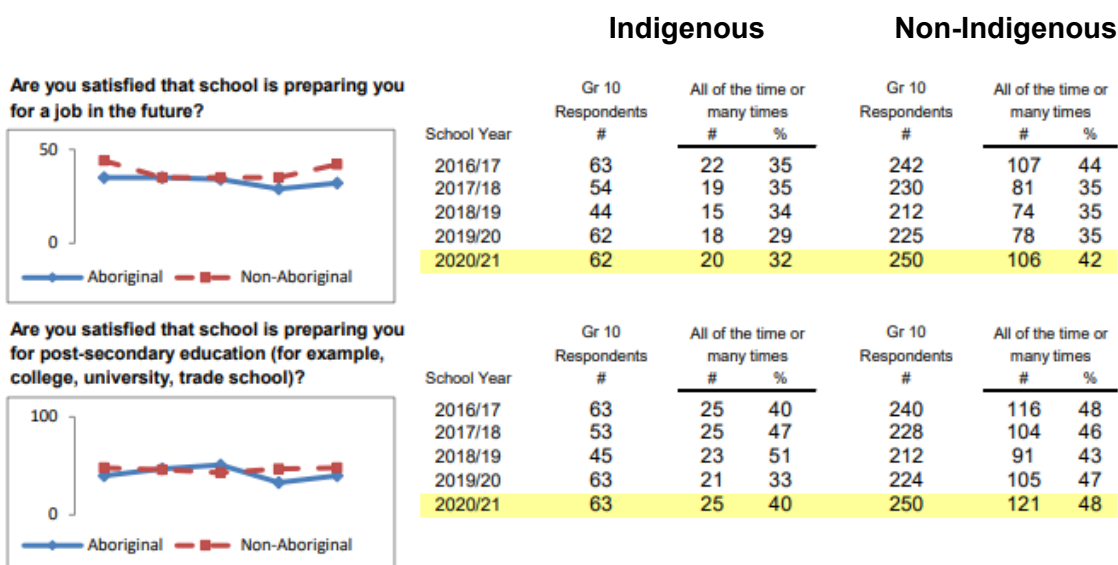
Indigenous Non-Indigenous

Are you satisfied that school is preparing you for a job in the future?

50
0
Aboriginal Non-Aboriginal

| School Year | Gr 10 Respondents # | All of the time or many times # | % | Gr 10 Respondents # | All of the time or many times # | % |
|---|---|---|---|---|---|---|
| 2016/17 | 63 | 22 | 35 | 242 | 107 | 44 |
| 2017/18 | 54 | 19 | 35 | 230 | 81 | 35 |
| 2018/19 | 44 | 15 | 34 | 212 | 74 | 35 |
| 2019/20 | 62 | 18 | 29 | 225 | 78 | 35 |
| 2020/21 | 62 | 20 | 32 | 250 | 106 | 42 |

Are you satisfied that school is preparing you for post-secondary education (for example, college, university, trade school)?

100
0
Aboriginal Non-Aboriginal

| School Year | Gr 10 Respondents # | All of the time or many times # | % | Gr 10 Respondents # | All of the time or many times # | % |
|---|---|---|---|---|---|---|
| 2016/17 | 63 | 25 | 40 | 240 | 116 | 48 |
| 2017/18 | 53 | 25 | 47 | 228 | 104 | 46 |
| 2018/19 | 45 | 23 | 51 | 212 | 91 | 43 |
| 2019/20 | 63 | 21 | 33 | 224 | 105 | 47 |
| 2020/21 | 63 | 25 | 40 | 250 | 121 | 48 |